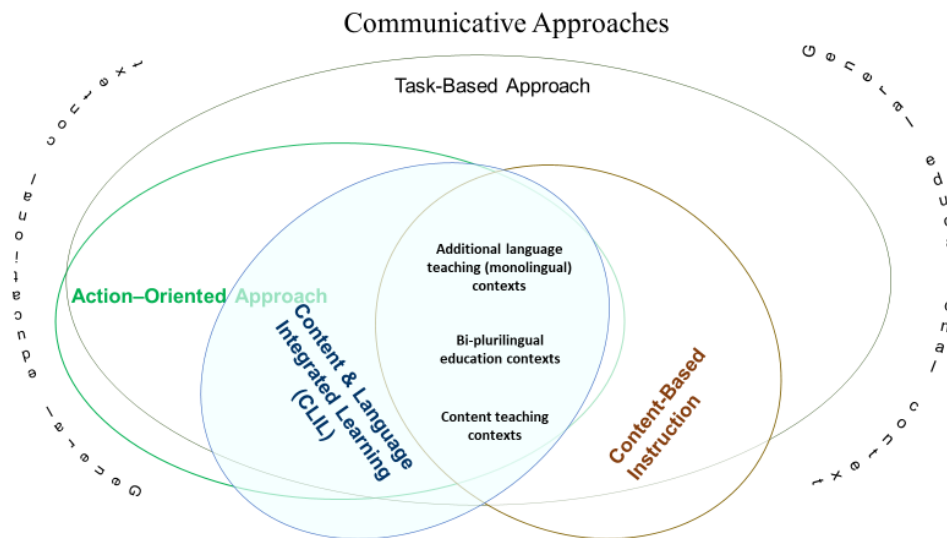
Communicative Approaches

Task-Based Approach

Action–Oriented Approach

Content & Language Integrated Learning (CLIL)

Additional language teaching (monolingual) contexts

Bi-plurilingual education contexts

Content teaching contexts

Content-Based Instruction

General educational context

General educational context